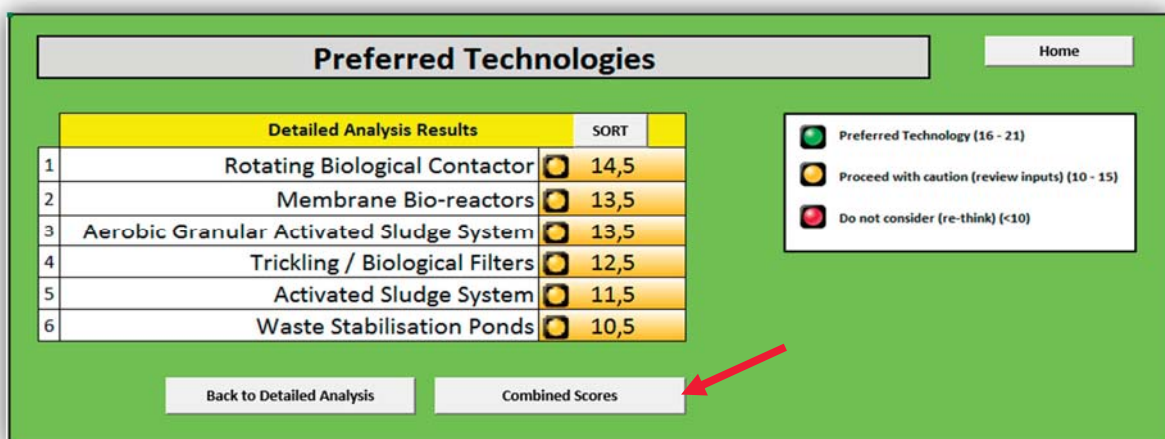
Preferred Technologies

Home

| | Detailed Analysis Results | SORT |
|---|---|---|
| 1 | Rotating Biological Contactor | 14,5 |
| 2 | Membrane Bio-reactors | 13,5 |
| 3 | Aerobic Granular Activated Sludge System | 13,5 |
| 4 | Trickling / Biological Filters | 12,5 |
| 5 | Activated Sludge System | 11,5 |
| 6 | Waste Stabilisation Ponds | 10,5 |

Preferred Technology (16 - 21)

Proceed with caution (review inputs) (10 - 15)

Do not consider (re-think) (<10)

Back to Detailed Analysis

Combined Scores